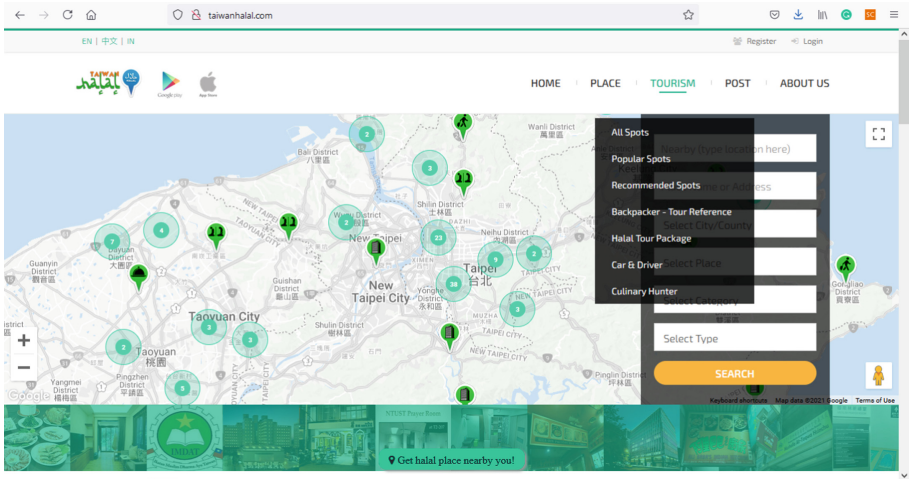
taiwanhalal.com

EN | 中文 | IN

Register Login

TAIWAN

HOME PLACE TOURISM POST ABOUT US

All Spots
Popular Spots
Recommended Spots
Backpacker - Tour Reference
Halal Tour Package
Car & Driver
Culinary Hunter

Nearby (type location here)
Name or Address
Select City/County
Select Place
Select Category
Select Type
SEARCH

Wanli District 萬里區
Bali District 八里區
Shilin District 士林區
New Taipei
Taipei 台北
New Taipei City
Guanyin District 觀音區
Dayuan District 大園區
Guishan District 龜山區
Yonghe District 永和區
Taoyuan City
Taoyuan 桃園
Shulin District 樹林區
Yangmei District 楊梅區
Pingzhen District 平鎮區
Gongliao District 貢寮區

Keyboard shortcuts Map data ©2021 Google Terms of Use

Google

Get halal place nearby you!